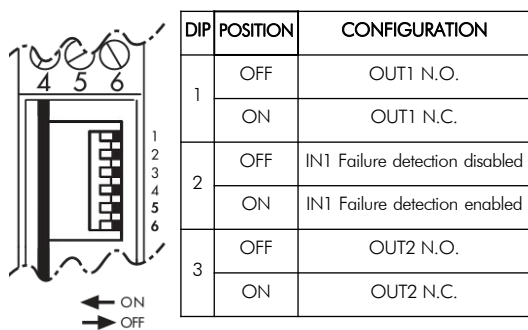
4 5 6

1
2
3
4
5
6

ON
OFF

| DIP | POSITION | CONFIGURATION |
|---|---|---|
| 1 | OFF | OUT1 N.O. |
| | ON | OUT1 N.C. |
| 2 | OFF | IN1 Failure detection disabled |
| | ON | IN1 Failure detection enabled |
| 3 | OFF | OUT2 N.O. |
| | ON | OUT2 N.C. |